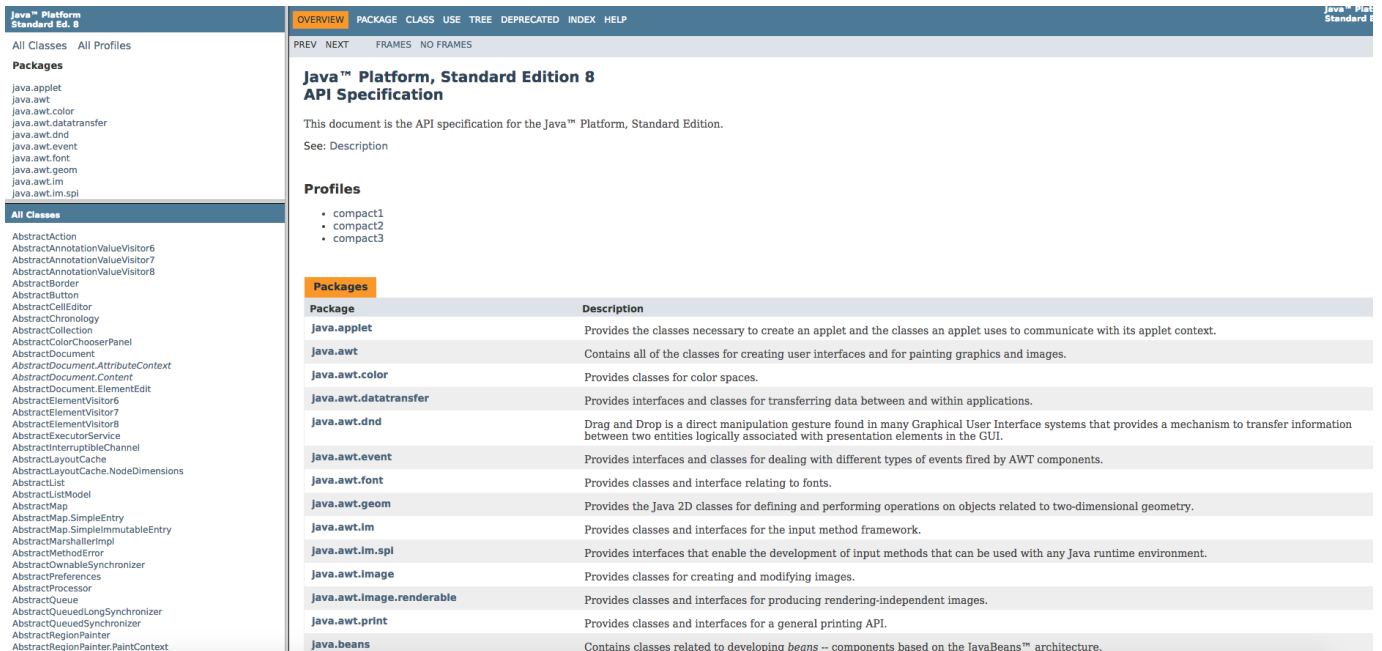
Java™ Platform
Standard Ed. 8

All Classes All Profiles

Packages

java.applet
java.awt
java.awt.color
java.awt.datatransfer
java.awt.dnd
java.awt.event
java.awt.font
java.awt.geom
java.awt.im
java.awt.im.spi

All Classes

AbstractAction
AbstractAnnotationValueVisitor6
AbstractAnnotationValueVisitor7
AbstractAnnotationValueVisitor8
AbstractBorder
AbstractButton
AbstractCellEditor
AbstractChronology
AbstractCollection
AbstractColorChooserPanel
AbstractDocument
AbstractDocument.AttributeContext
AbstractDocument.Content
AbstractDocument.ElementEdit
AbstractElementVisitor6
AbstractElementVisitor7
AbstractElementVisitor8
AbstractExecutorService
AbstractInterruptibleChannel
AbstractLayoutCache
AbstractLayoutCache.NodeDimensions
AbstractList
AbstractListModel
AbstractMap
AbstractMap.SimpleEntry
AbstractMap.SimpleImmutableEntry
AbstractMarshallerImpl
AbstractMethodError
AbstractOwnableSynchronizer
AbstractPreferences
AbstractProcessor
AbstractQueue
AbstractQueuedLongSynchronizer
AbstractQueuedSynchronizer
AbstractRegionPainter
AbstractRegionPainter.PaintContext

OVERVIEW PACKAGE CLASS USE TREE DEPRECATED INDEX HELP

Java™ Platform
Standard E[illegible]

PREV NEXT FRAMES NO FRAMES

Java™ Platform, Standard Edition 8
API Specification

This document is the API specification for the Java™ Platform, Standard Edition.

See: Description

Profiles

- compact1
- compact2
- compact3

Packages

| Package | Description |
|---|---|
| java.applet | Provides the classes necessary to create an applet and the classes an applet uses to communicate with its applet context. |
| java.awt | Contains all of the classes for creating user interfaces and for painting graphics and images. |
| java.awt.color | Provides classes for color spaces. |
| java.awt.datatransfer | Provides interfaces and classes for transferring data between and within applications. |
| java.awt.dnd | Drag and Drop is a direct manipulation gesture found in many Graphical User Interface systems that provides a mechanism to transfer information between two entities logically associated with presentation elements in the GUI. |
| java.awt.event | Provides interfaces and classes for dealing with different types of events fired by AWT components. |
| java.awt.font | Provides classes and interface relating to fonts. |
| java.awt.geom | Provides the Java 2D classes for defining and performing operations on objects related to two-dimensional geometry. |
| java.awt.im | Provides classes and interfaces for the input method framework. |
| java.awt.im.spi | Provides interfaces that enable the development of input methods that can be used with any Java runtime environment. |
| java.awt.image | Provides classes for creating and modifying images. |
| java.awt.image.renderable | Provides classes and interfaces for producing rendering-independent images. |
| java.awt.print | Provides classes and interfaces for a general printing API. |
| java.beans | Contains classes related to developing beans -- components based on the JavaBeans™ architecture. |